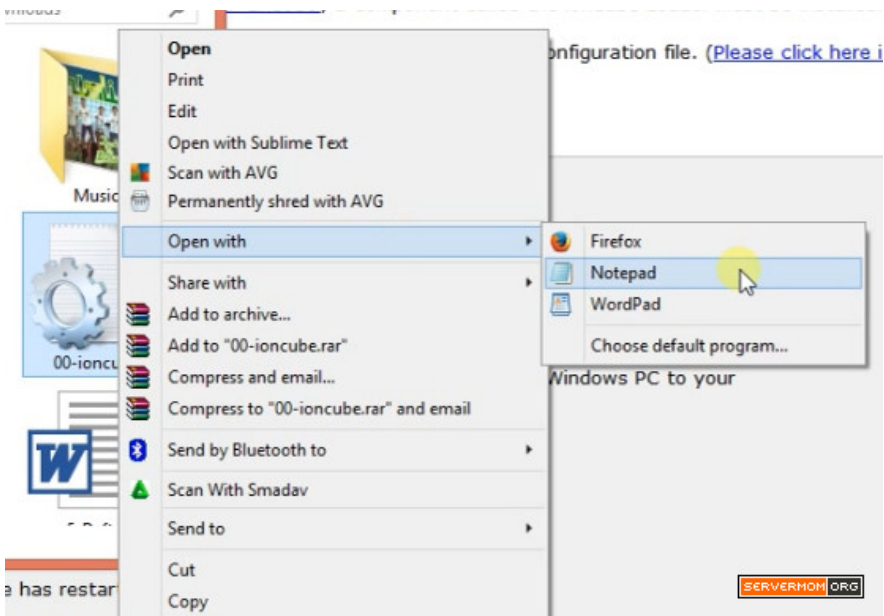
Open
Print
Edit
Open with Sublime Text
Scan with AVG
Permanently shred with AVG
Open with
Share with
Add to archive...
Add to "00-ioncube.rar"
Compress and email...
Compress to "00-ioncube.rar" and email
Send by Bluetooth to
Scan With Smadav
Send to
Cut
Copy

Firefox
Notepad
WordPad
Choose default program...

Music
00-ioncu

onfiguration file. (Please click here i

Windows PC to your

e has restar

SERVERMOM.ORG